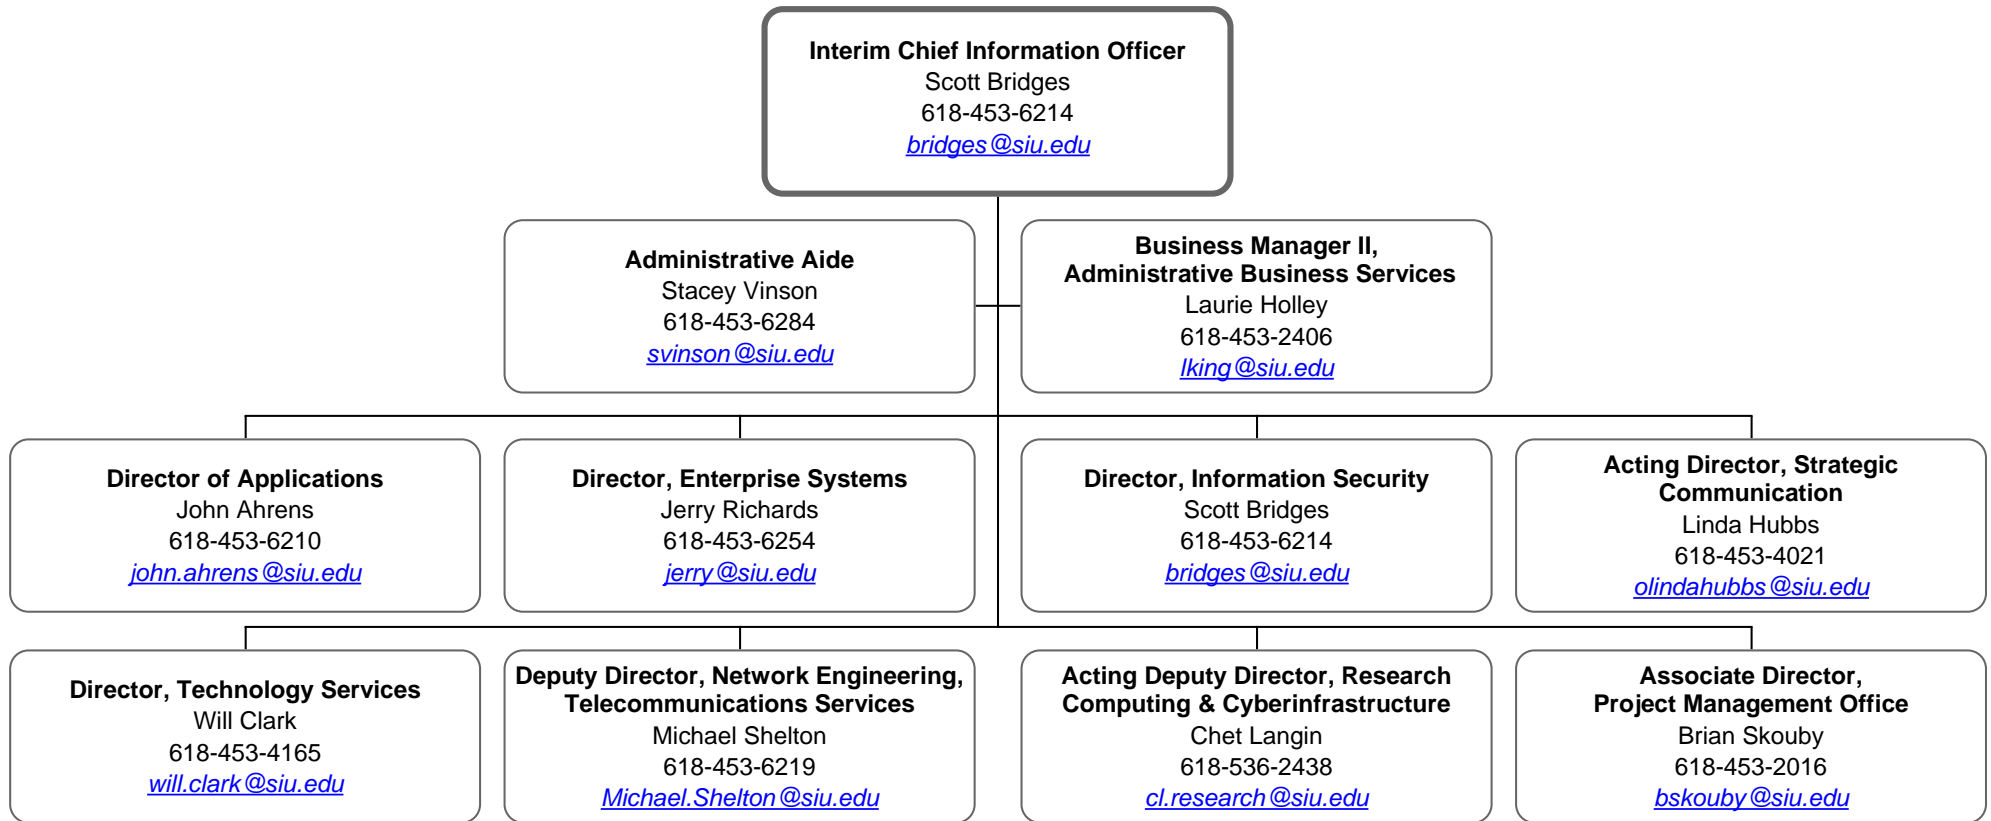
Interim Chief Information Officer
Scott Bridges
618-453-6214
bridges@siu.edu

Administrative Aide
Stacey Vinson
618-453-6284
svinson@siu.edu

Business Manager II,
Administrative Business Services
Laurie Holley
618-453-2406
lking@siu.edu

Director of Applications
John Ahrens
618-453-6210
john.ahrens@siu.edu

Director, Enterprise Systems
Jerry Richards
618-453-6254
jerry@siu.edu

Director, Information Security
Scott Bridges
618-453-6214
bridges@siu.edu

Acting Director, Strategic Communication
Linda Hubbs
618-453-4021
olindahubbs@siu.edu

Director, Technology Services
Will Clark
618-453-4165
will.clark@siu.edu

Deputy Director, Network Engineering, Telecommunications Services
Michael Shelton
618-453-6219
Michael.Shelton@siu.edu

Acting Deputy Director, Research Computing & Cyberinfrastructure
Chet Langin
618-536-2438
cl.research@siu.edu

Associate Director,
Project Management Office
Brian Skouby
618-453-2016
bskouby@siu.edu